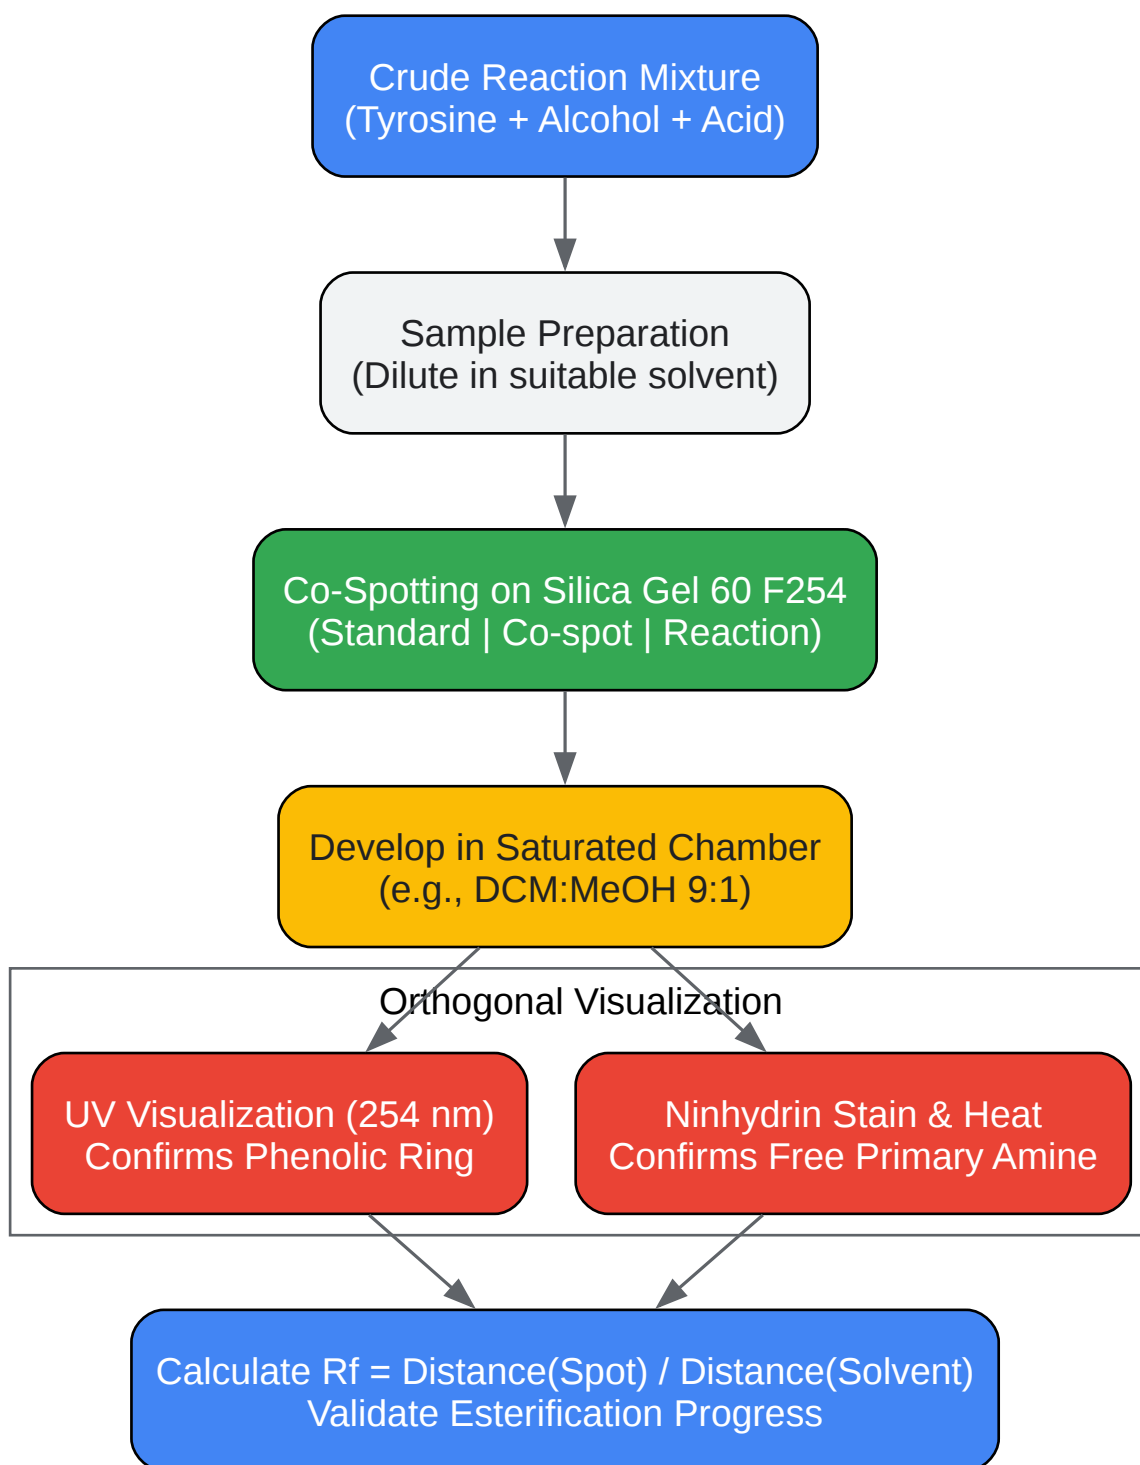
Crude Reaction Mixture
(Tyrosine + Alcohol + Acid)

Sample Preparation
(Dilute in suitable solvent)

Co-Spotting on Silica Gel 60 F254
(Standard | Co-spot | Reaction)

Develop in Saturated Chamber
(e.g., DCM:MeOH 9:1)

Orthogonal Visualization

UV Visualization (254 nm)
Confirms Phenolic Ring

Ninhydrin Stain & Heat
Confirms Free Primary Amine

Calculate Rf = Distance(Spot) / Distance(Solvent)
Validate Esterification Progress